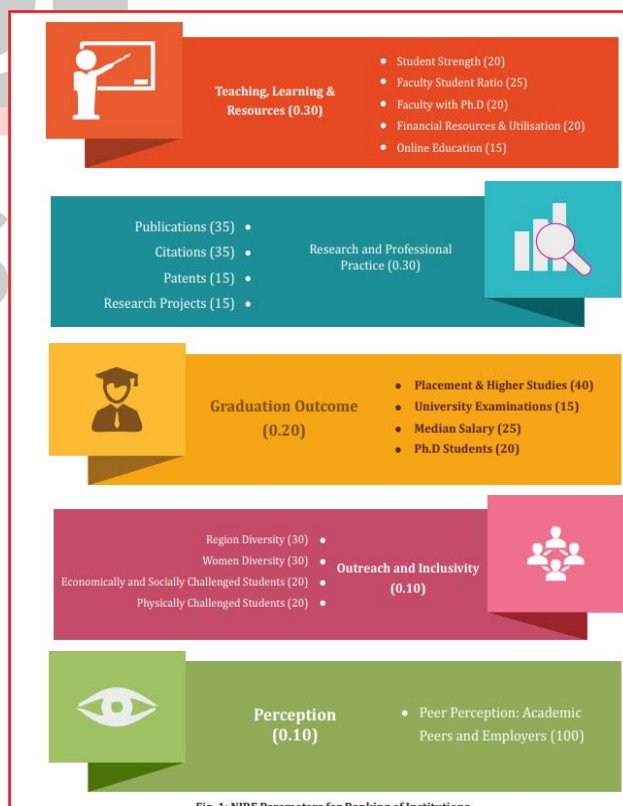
Teaching, Learning & Resources (0.30)

- Student Strength (20)
- Faculty Student Ratio (25)
- Faculty with Ph.D (20)
- Financial Resources & Utilisation (20)
- Online Education (15)

Publications (35)
Citations (35)
Patents (15)
Research Projects (15)

Research and Professional Practice (0.30)

Graduation Outcome (0.20)

- Placement & Higher Studies (40)
- University Examinations (15)
- Median Salary (25)
- Ph.D Students (20)

Region Diversity (30)
Women Diversity (30)
Economically and Socially Challenged Students (20)
Physically Challenged Students (20)

Outreach and Inclusivity (0.10)

Perception (0.10)

- Peer Perception: Academic Peers and Employers (100)

Fig. 1: NIRF Parameters for Ranking of Institutions